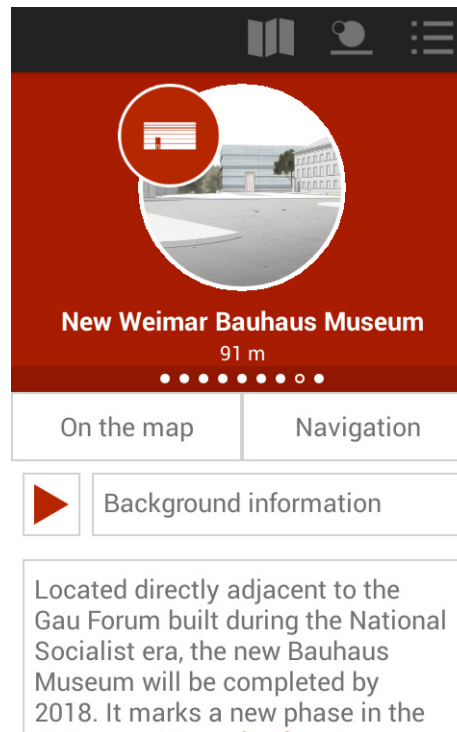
New Weimar Bauhaus Museum
91 m

On the map
Navigation

Background information

Located directly adjacent to the Gau Forum built during the National Socialist era, the new Bauhaus Museum will be completed by 2018. It marks a new phase in the